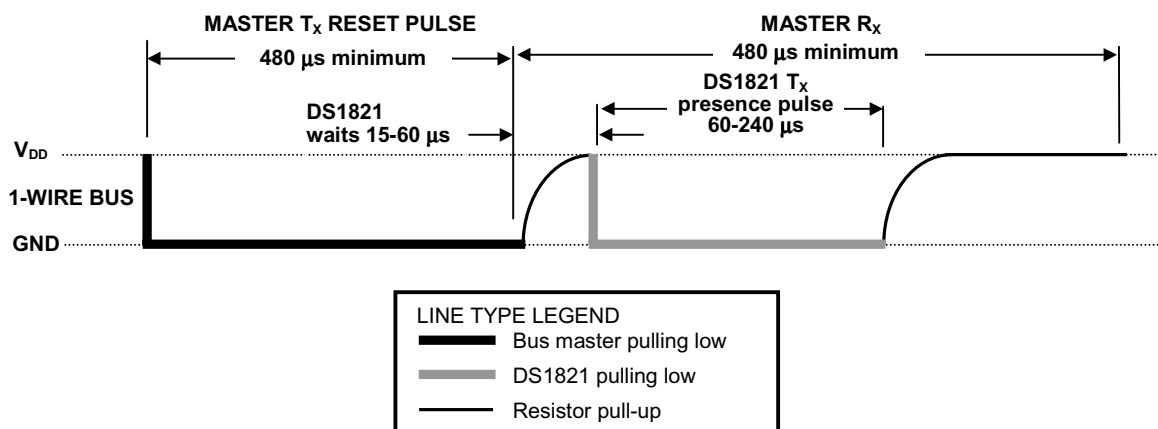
MASTER $T_X$ RESET PULSE

480 μs minimum

MASTER $R_X$

480 μs minimum

DS1821 waits 15-60 μs

DS1821 $T_X$ presence pulse 60-240 μs

$V_{DD}$

1-WIRE BUS

GND

LINE TYPE LEGEND
Bus master pulling low
DS1821 pulling low
Resistor pull-up